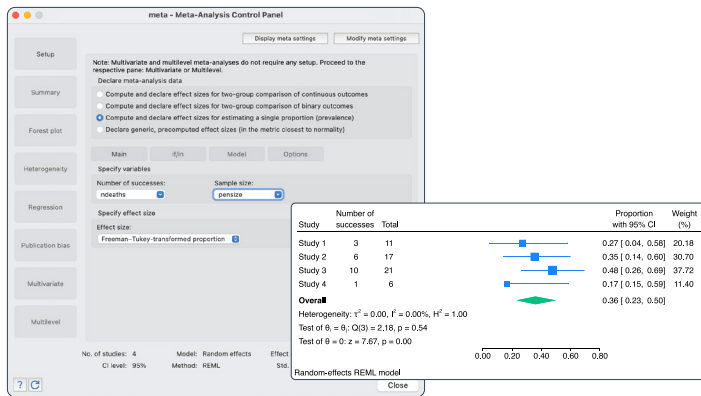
meta - Meta-Analysis Control Panel

Setup

Summary

Forest plot

Heterogeneity

Regression

Publication bias

Multivariate

Multilevel

Display meta settings

Modify meta settings

Note: Multivariate and multilevel meta-analyses do not require any setup. Proceed to the respective pane: Multivariate or Multilevel.

Declare meta-analysis data

Compute and declare effect sizes for two-group comparison of continuous outcomes

Compute and declare effect sizes for two-group comparison of binary outcomes

Compute and declare effect sizes for estimating a single proportion (prevalence)

Declare generic, precomputed effect sizes (in the metric closest to normality)

Main

if/in

Model

Options

Specify variables

Number of successes:

ndeaths

Sample size:

pensize

Specify effect size

Effect size:

Freeman–Tukey-transformed proportion

No. of studies: 4

CI level: 95%

Model: Random effects

Method: REML

Effect

Std.

Close

| Study | Number of successes | Total | | Proportion with 95% CI | Weight (%) |
|---|---|---|---|---|---|
| Study 1 | 3 | 11 | | 0.27 [ 0.04, 0.58] | 20.18 |
| Study 2 | 6 | 17 | | 0.35 [ 0.14, 0.60] | 30.70 |
| Study 3 | 10 | 21 | | 0.48 [ 0.26, 0.69] | 37.72 |
| Study 4 | 1 | 6 | | 0.17 [ 0.15, 0.59] | 11.40 |
| Overall | | | | 0.36 [ 0.23, 0.50] | |

Heterogeneity: $\tau^2$ = 0.00, $I^2$ = 0.00%, $H^2$ = 1.00

Test of $\theta_i = \theta_j$: Q(3) = 2.18, p = 0.54

Test of $\theta$ = 0: z = 7.67, p = 0.00

0.00 0.20 0.40 0.60 0.80

Random-effects REML model